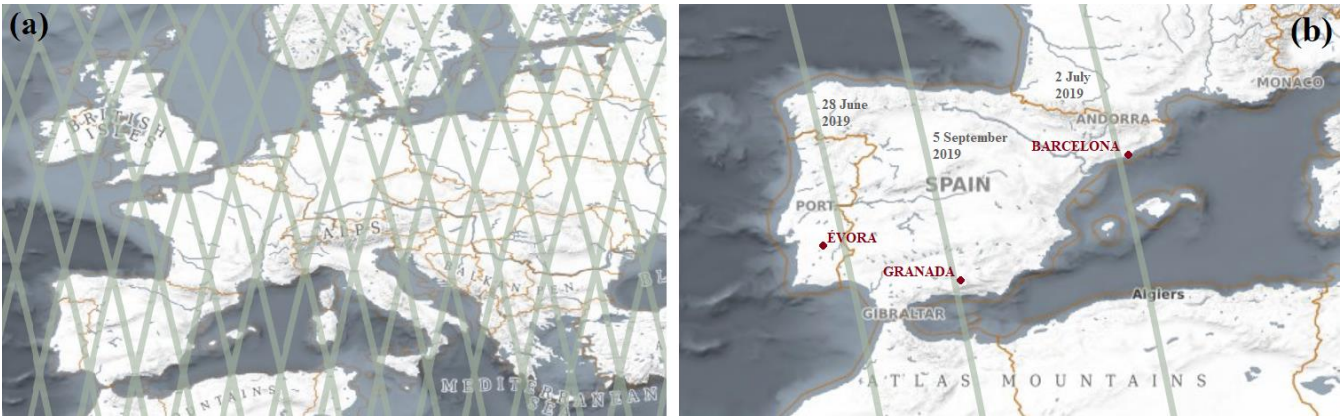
(a)

BRITISH ISLES

ALPS

BALKAN PEN

BL

MEDITERRANEAN

NTAINS

(b)

2 July 2019

MONACO

28 June 2019

5 September 2019

ANDORRA

BARCELONA

SPAIN

PORT

ÉVORA

GRANADA

GIBRALTAR

Algiers

ATLAS MOUNTAINS